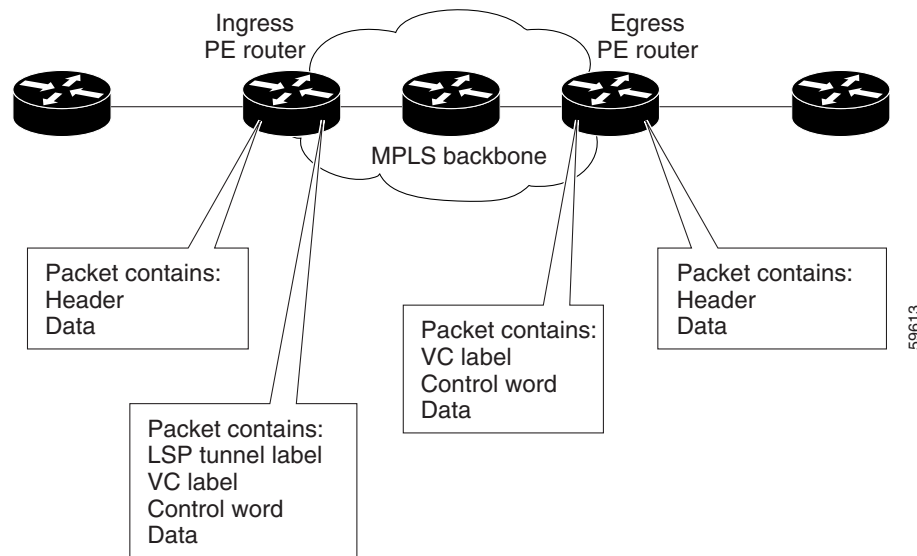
Ingress PE router

Egress PE router

MPLS backbone

Packet contains:
Header
Data

Packet contains:
LSP tunnel label
VC label
Control word
Data

Packet contains:
VC label
Control word
Data

Packet contains:
Header
Data

59613